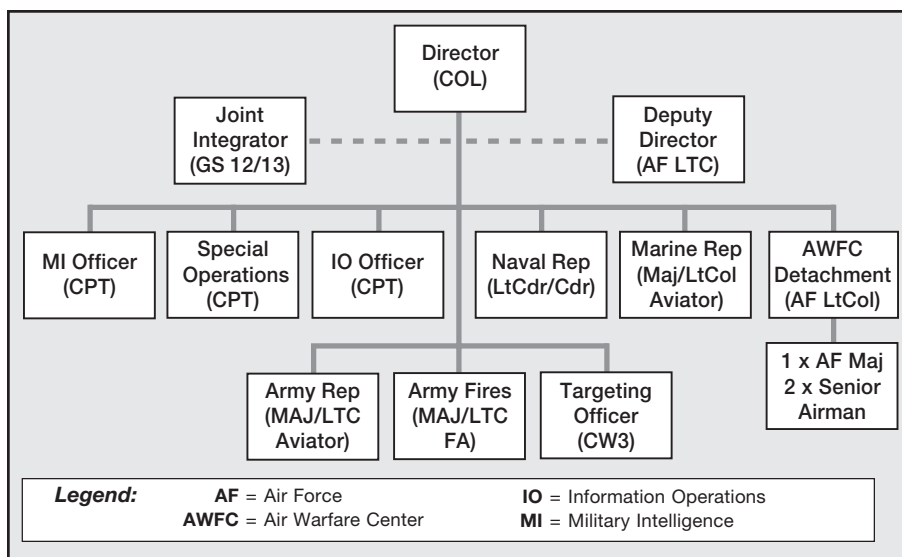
Director (COL)

Joint Integrator (GS 12/13)

Deputy Director (AF LTC)

MI Officer (CPT)

Special Operations (CPT)

IO Officer (CPT)

Naval Rep (LtCdr/Cdr)

Marine Rep (Maj/LtCol Aviator)

AWFC Detachment (AF LtCol)

1 x AF Maj
2 x Senior Airman

Army Rep (MAJ/LTC Aviator)

Army Fires (MAJ/LTC FA)

Targeting Officer (CW3)

*Legend:* **AF** = Air Force **IO** = Information Operations
**AWFC** = Air Warfare Center **MI** = Military Intelligence